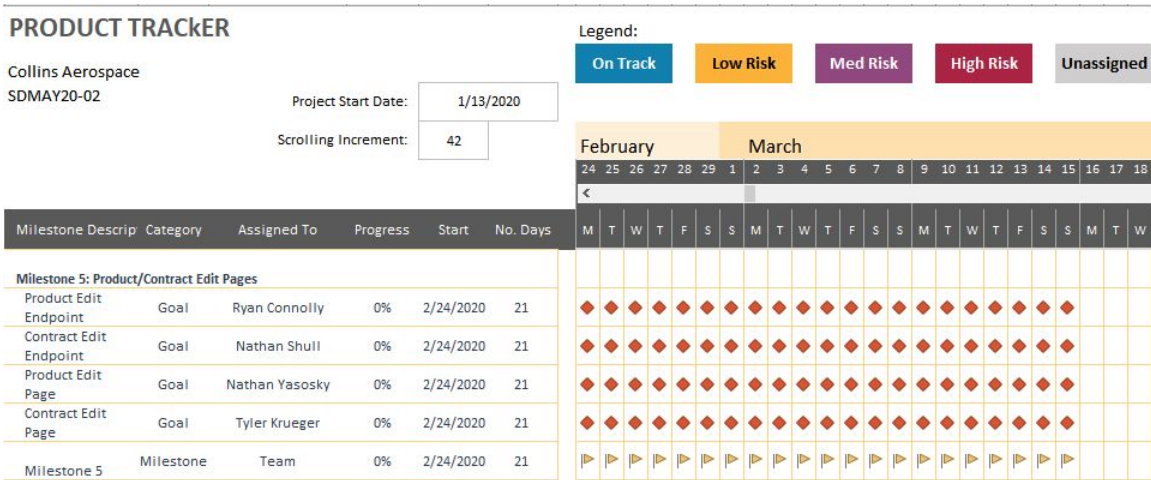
PRODUCT TRACkER

Collins Aerospace
SDMAY20-02

Project Start Date: 1/13/2020

Scrolling Increment: 42

Legend:

On Track | Low Risk | Med Risk | High Risk | Unassigned

February March

24 25 26 27 28 29 1 2 3 4 5 6 7 8 9 10 11 12 13 14 15 16 17 18

<

| Milestone Descrip | Category | Assigned To | Progress | Start | No. Days | M | T | W | T | F | S | S | M | T | W | T | F | S | S | M | T | W | T | F | S | S | M | T | W |
|---|---|---|---|---|---|---|---|---|---|---|---|---|---|---|---|---|---|---|---|---|---|---|---|---|---|---|---|---|---|
| Milestone 5: Product/Contract Edit Pages | | | | | | | | | | | | | | | | | | | | | | | | | | | | | |
| Product Edit Endpoint | Goal | Ryan Connolly | 0% | 2/24/2020 | 21 | | | | | | | | | | | | | | | | | | | | | | | | |
| Contract Edit Endpoint | Goal | Nathan Shull | 0% | 2/24/2020 | 21 | | | | | | | | | | | | | | | | | | | | | | | | |
| Product Edit Page | Goal | Nathan Yasosky | 0% | 2/24/2020 | 21 | | | | | | | | | | | | | | | | | | | | | | | | |
| Contract Edit Page | Goal | Tyler Krueger | 0% | 2/24/2020 | 21 | | | | | | | | | | | | | | | | | | | | | | | | |
| Milestone 5 | Milestone | Team | 0% | 2/24/2020 | 21 | | | | | | | | | | | | | | | | | | | | | | | | |